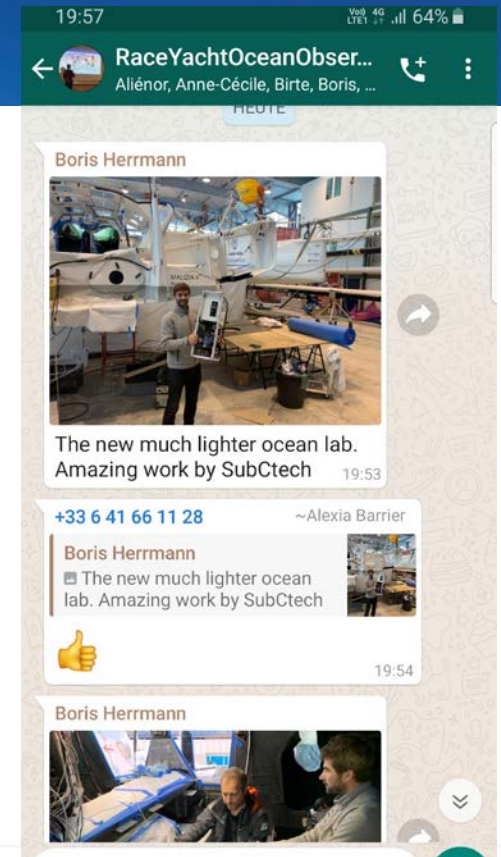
19:57
Vo) 4G LTE1 64%

RaceYachtOceanObser...
Aliénor, Anne-Cécile, Birte, Boris, ...

HEUTE

Boris Herrmann

MALIZIA

The new much lighter ocean lab. Amazing work by SubCtech
19:53

+33 6 41 66 11 28
~Alexia Barrier

Boris Herrmann
The new much lighter ocean lab. Amazing work by SubCtech

👍
19:54

Boris Herrmann